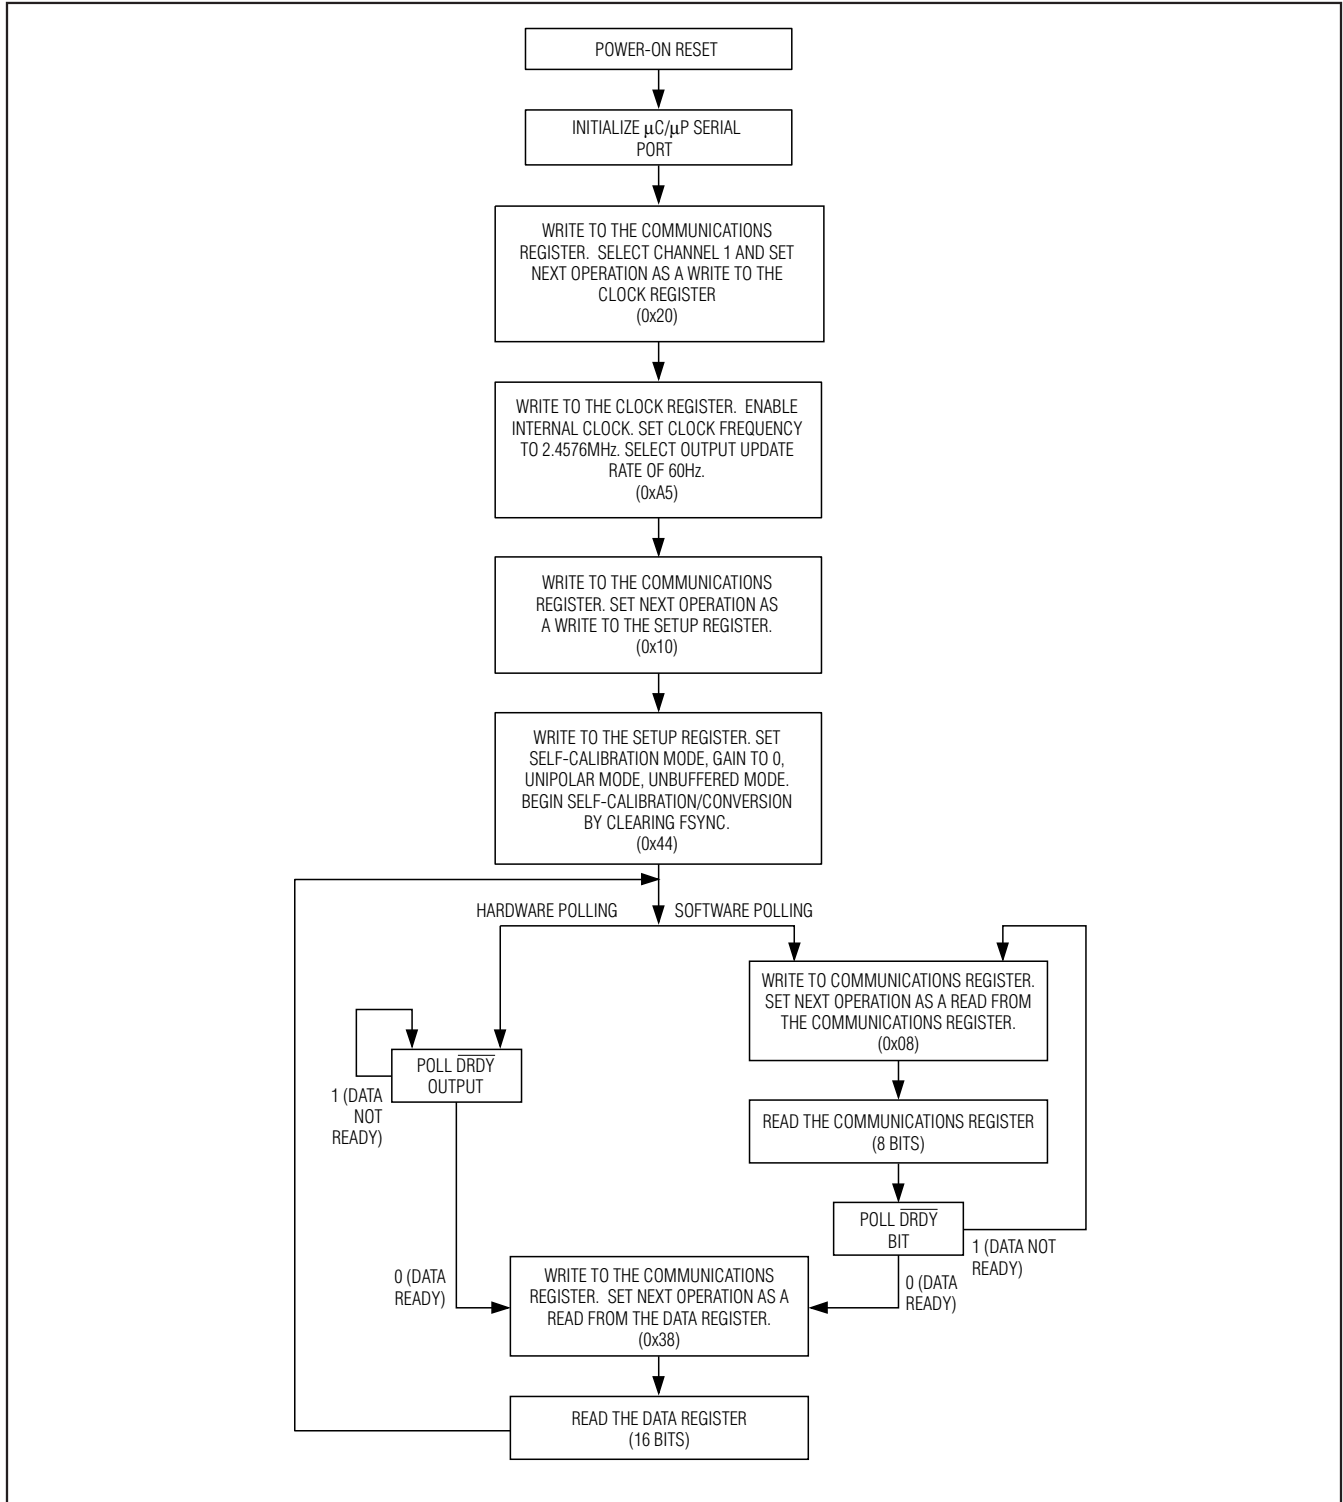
POWER-ON RESET

INITIALIZE μC/μP SERIAL PORT

WRITE TO THE COMMUNICATIONS REGISTER. SELECT CHANNEL 1 AND SET NEXT OPERATION AS A WRITE TO THE CLOCK REGISTER (0x20)

WRITE TO THE CLOCK REGISTER. ENABLE INTERNAL CLOCK. SET CLOCK FREQUENCY TO 2.4576MHz. SELECT OUTPUT UPDATE RATE OF 60Hz. (0xA5)

WRITE TO THE COMMUNICATIONS REGISTER. SET NEXT OPERATION AS A WRITE TO THE SETUP REGISTER. (0x10)

WRITE TO THE SETUP REGISTER. SET SELF-CALIBRATION MODE, GAIN TO 0, UNIPOLAR MODE, UNBUFFERED MODE. BEGIN SELF-CALIBRATION/CONVERSION BY CLEARING FSYNC. (0x44)

HARDWARE POLLING

SOFTWARE POLLING

WRITE TO COMMUNICATIONS REGISTER. SET NEXT OPERATION AS A READ FROM THE COMMUNICATIONS REGISTER. (0x08)

POLL $\overline{DRDY}$ OUTPUT

1 (DATA NOT READY)

READ THE COMMUNICATIONS REGISTER (8 BITS)

POLL $\overline{DRDY}$ BIT

1 (DATA NOT READY)

0 (DATA READY)

WRITE TO THE COMMUNICATIONS REGISTER. SET NEXT OPERATION AS A READ FROM THE DATA REGISTER. (0x38)

0 (DATA READY)

READ THE DATA REGISTER (16 BITS)